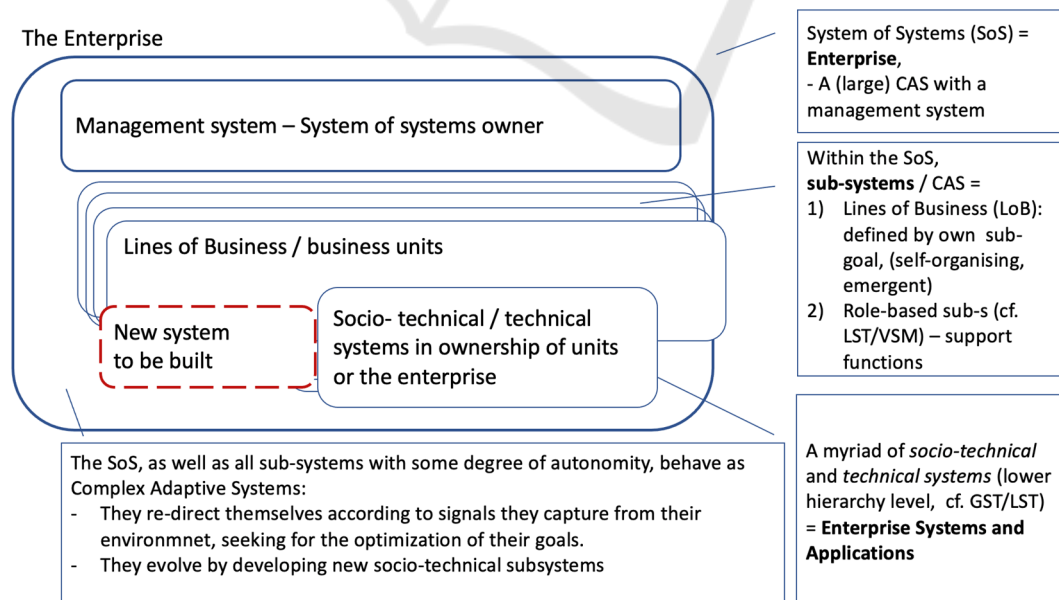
The Enterprise

Management system – System of systems owner

Lines of Business / business units

New system to be built

Socio- technical / technical systems in ownership of units or the enterprise

System of Systems (SoS) = **Enterprise**,
- A (large) CAS with a management system

Within the SoS, **sub-systems** / CAS =
1) Lines of Business (LoB): defined by own sub-goal, (self-organising, emergent)
2) Role-based sub-s (cf. LST/VSM) – support functions

The SoS, as well as all sub-systems with some degree of autonomity, behave as Complex Adaptive Systems:
- They re-direct themselves according to signals they capture from their environmnet, seeking for the optimization of their goals.
- They evolve by developing new socio-technical subsystems

A myriad of *socio-technical* and *technical systems* (lower hierarchy level, cf. GST/LST) = **Enterprise Systems and Applications**